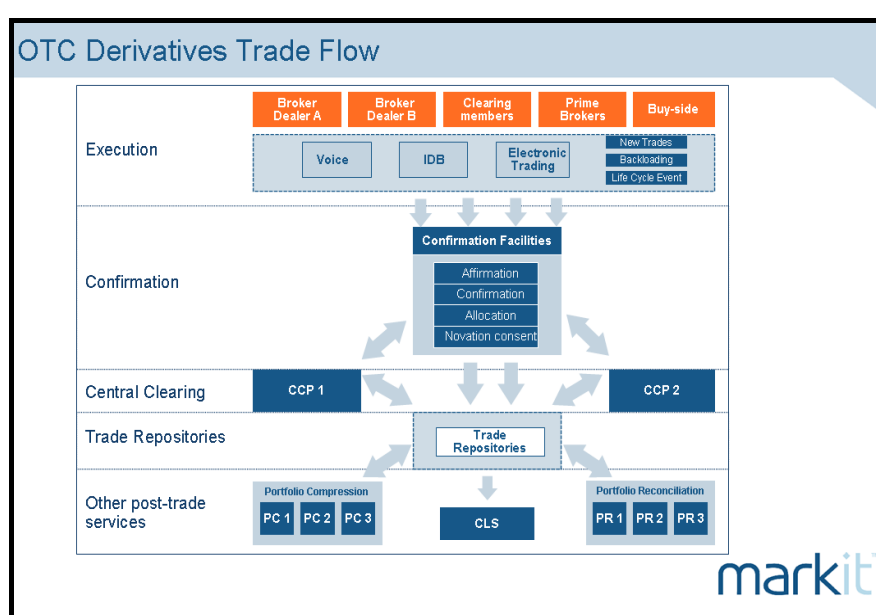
OTC Derivatives Trade Flow

Broker Dealer A
Broker Dealer B
Clearing members
Prime Brokers
Buy-side

Execution

Voice
IDB
Electronic Trading
New Trades
Backloading
Life Cycle Event

Confirmation

Confirmation Facilities
Affirmation
Confirmation
Allocation
Novation consent

Central Clearing

CCP 1
CCP 2

Trade Repositories

Trade Repositories

Other post-trade services

Portfolio Compression
PC 1
PC 2
PC 3

CLS

Portfolio Reconciliation
PR 1
PR 2
PR 3

markit